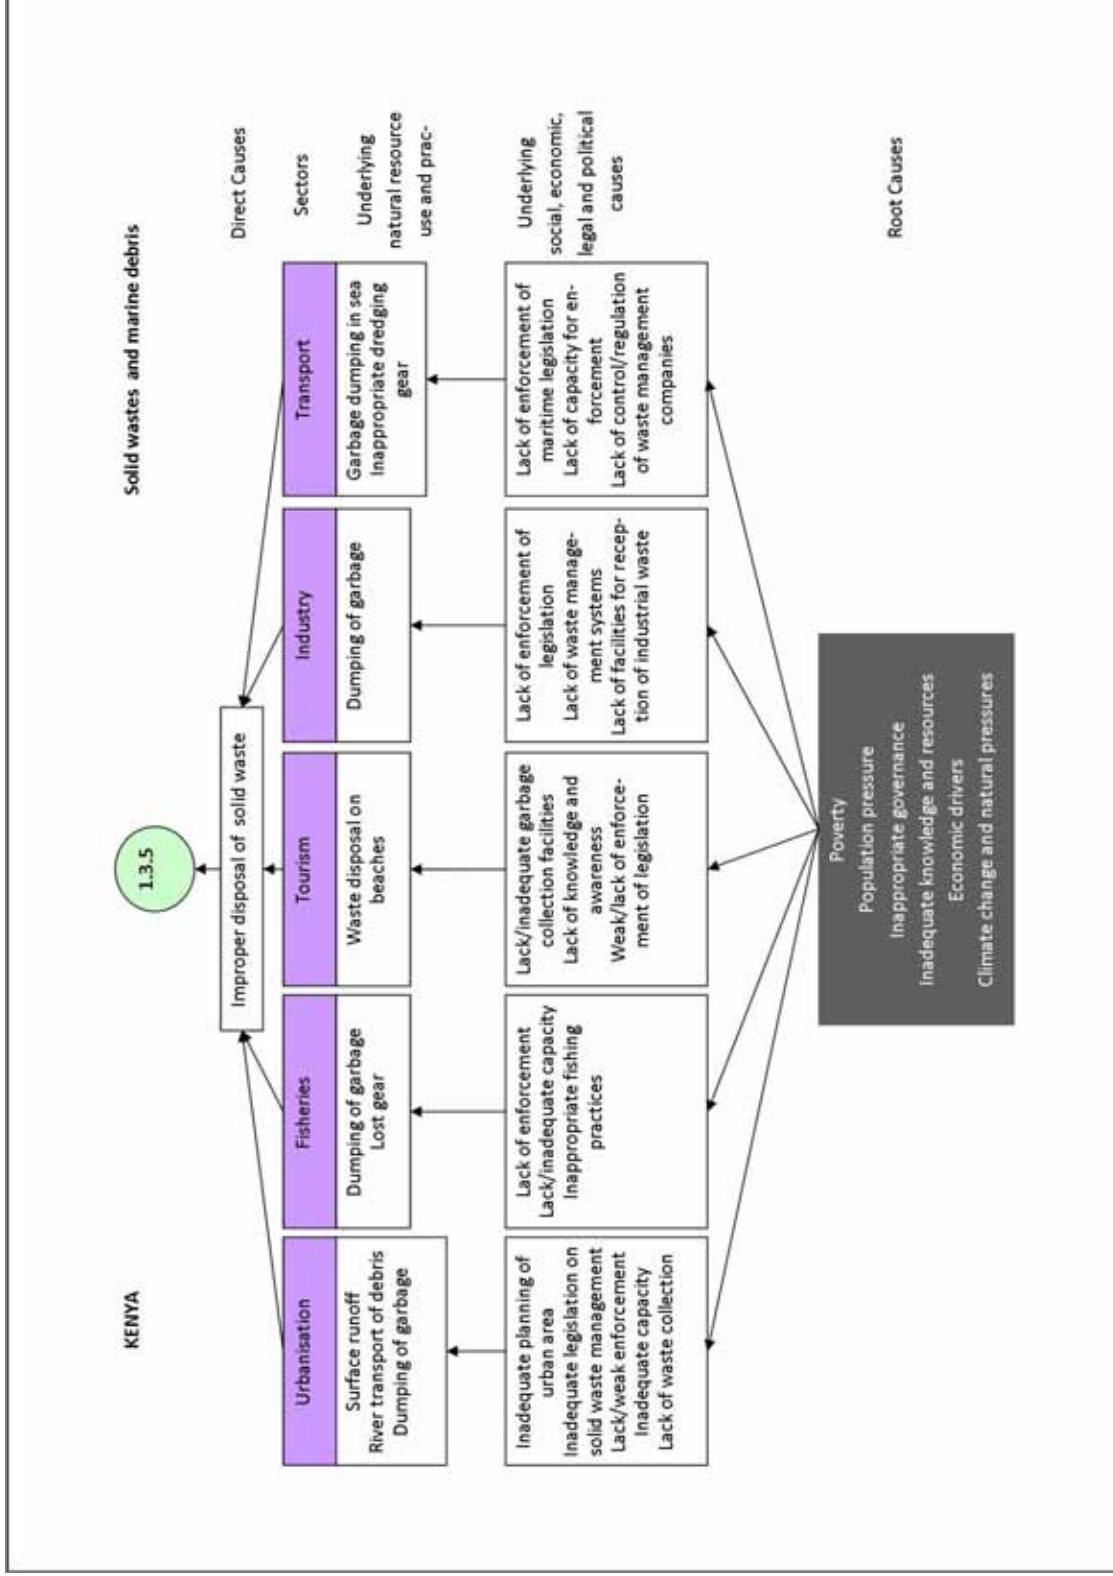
KENYA

Solid wastes and marine debris

1.3.5

Improper disposal of solid waste

Direct Causes

Sectors

Urbanisation

Surface runoff
River transport of debris
Dumping of garbage

Fisheries

Dumping of garbage
Lost gear

Tourism

Waste disposal on beaches

Industry

Dumping of garbage

Transport

Garbage dumping in sea
Inappropriate dredging gear

Underlying natural resource use and practices

Inadequate planning of urban area
Inadequate legislation on solid waste management
Lack/weak enforcement
Inadequate capacity
Lack of waste collection

Lack of enforcement
Lack/inadequate capacity
Inappropriate fishing practices

Lack/inadequate garbage collection facilities
Lack of knowledge and awareness
Weak/lack of enforcement of legislation

Lack of enforcement of legislation
Lack of waste management systems
Lack of facilities for reception of industrial waste

Lack of enforcement of maritime legislation
Lack of capacity for enforcement
Lack of control/regulation of waste management companies

Underlying social, economic, legal and political causes

Poverty
Population pressure
Inappropriate governance
Inadequate knowledge and resources
Economic drivers
Climate change and natural pressures

Root Causes